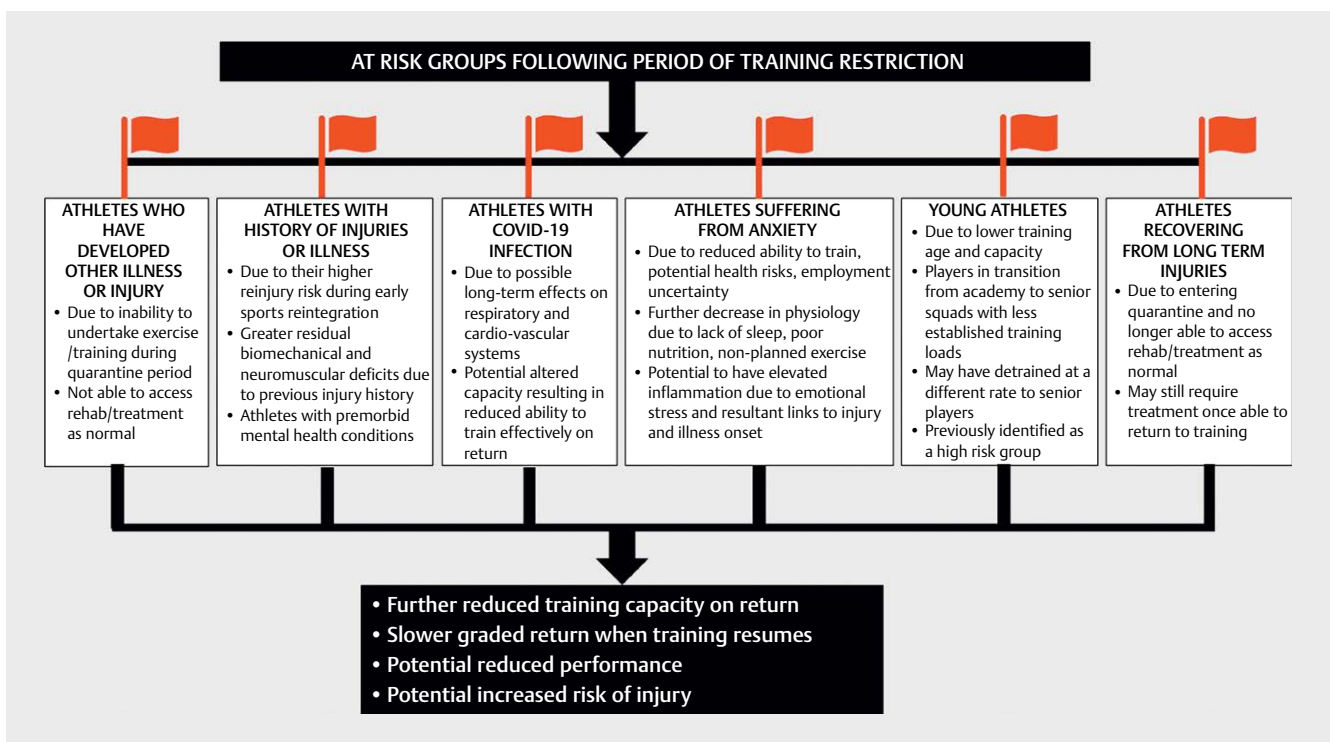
AT RISK GROUPS FOLLOWING PERIOD OF TRAINING RESTRICTION

ATHLETES WHO HAVE DEVELOPED OTHER ILLNESS OR INJURY
• Due to inability to undertake exercise /training during quarantine period
• Not able to access rehab/treatment as normal

ATHLETES WITH HISTORY OF INJURIES OR ILLNESS
• Due to their higher reinjury risk during early sports reintegration
• Greater residual biomechanical and neuromuscular deficits due to previous injury history
• Athletes with premorbid mental health conditions

ATHLETES WITH COVID-19 INFECTION
• Due to possible long-term effects on respiratory and cardio-vascular systems
• Potential altered capacity resulting in reduced ability to train effectively on return

ATHLETES SUFFERING FROM ANXIETY
• Due to reduced ability to train, potential health risks, employment uncertainty
• Further decrease in physiology due to lack of sleep, poor nutrition, non-planned exercise
• Potential to have elevated inflammation due to emotional stress and resultant links to injury and illness onset

YOUNG ATHLETES
• Due to lower training age and capacity
• Players in transition from academy to senior squads with less established training loads
• May have detrained at a different rate to senior players
• Previously identified as a high risk group

ATHLETES RECOVERING FROM LONG TERM INJURIES
• Due to entering quarantine and no longer able to access rehab/treatment as normal
• May still require treatment once able to return to training

• Further reduced training capacity on return
• Slower graded return when training resumes
• Potential reduced performance
• Potential increased risk of injury